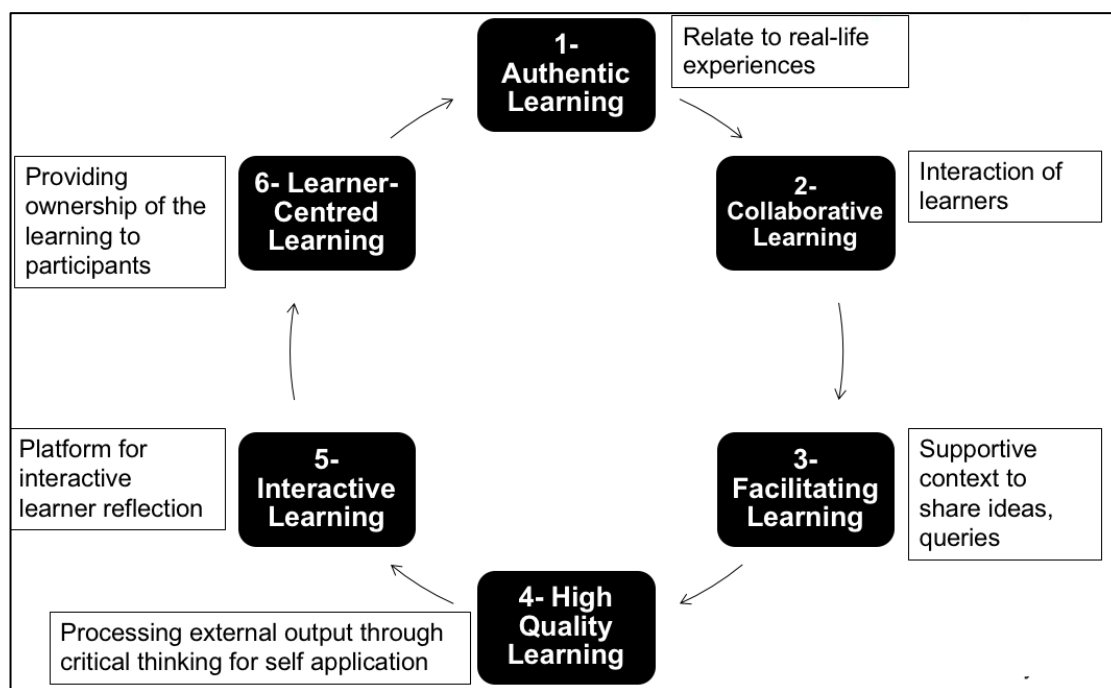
1- Authentic Learning

Relate to real-life experiences

2- Collaborative Learning

Interaction of learners

3- Facilitating Learning

Supportive context to share ideas, queries

4- High Quality Learning

Processing external output through critical thinking for self application

5- Interactive Learning

Platform for interactive learner reflection

6- Learner-Centred Learning

Providing ownership of the learning to participants